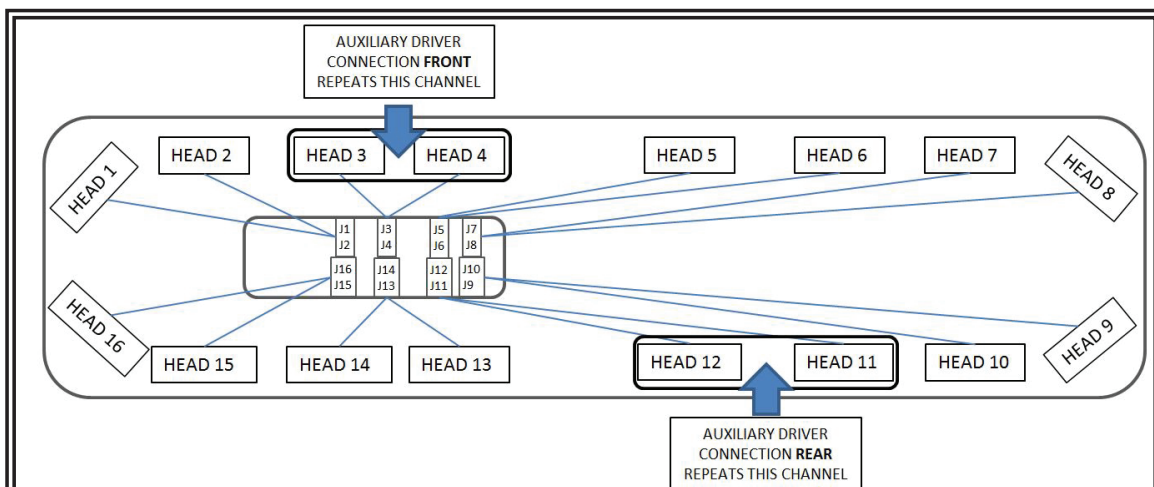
AUXILIARY DRIVER CONNECTION **FRONT** REPEATS THIS CHANNEL

HEAD 1

HEAD 2

HEAD 3

HEAD 4

HEAD 5

HEAD 6

HEAD 7

HEAD 8

J1
J2

J3
J4

J5
J6

J7
J8

J16
J15

J14
J13

J12
J11

J10
J9

HEAD 16

HEAD 15

HEAD 14

HEAD 13

HEAD 12

HEAD 11

HEAD 10

HEAD 9

AUXILIARY DRIVER CONNECTION **REAR** REPEATS THIS CHANNEL